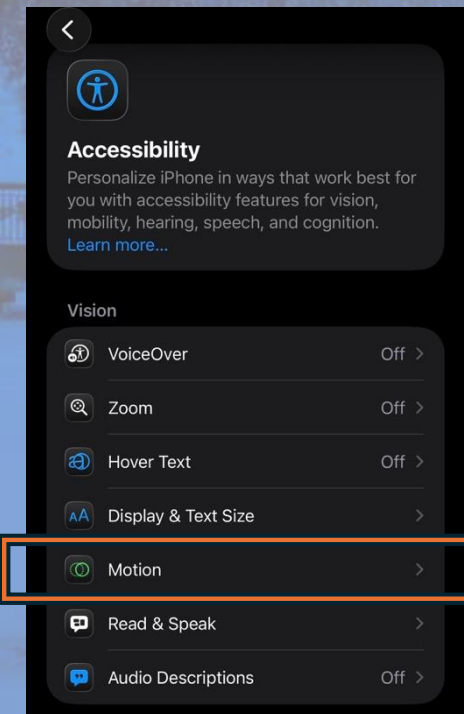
Accessibility

Personalize iPhone in ways that work best for you with accessibility features for vision, mobility, hearing, speech, and cognition. Learn more...

Vision

VoiceOver Off >

Zoom Off >

Hover Text Off >

AA Display & Text Size >

Motion >

Read & Speak >

Audio Descriptions Off >